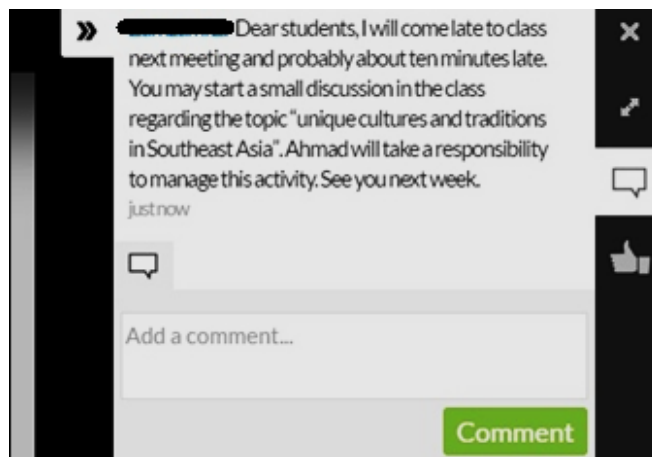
»

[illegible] Dear students, I will come late to class next meeting and probably about ten minutes late. You may start a small discussion in the class regarding the topic "unique cultures and traditions in Southeast Asia". Ahmad will take a responsibility to manage this activity. See you next week.

just now

Add a comment...

Comment